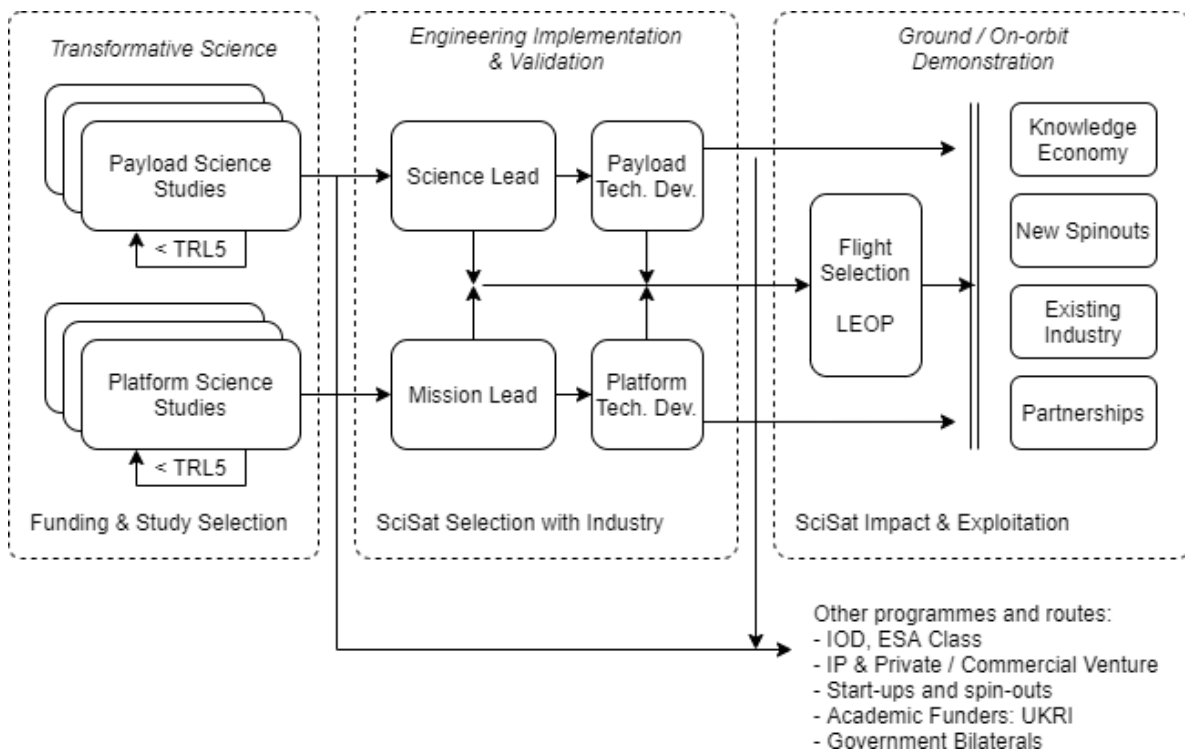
Transformative Science

Payload Science Studies

< TRL5

Platform Science Studies

< TRL5

Funding & Study Selection

Engineering Implementation & Validation

Science Lead

Payload Tech. Dev.

Mission Lead

Platform Tech. Dev.

SciSat Selection with Industry

Ground / On-orbit Demonstration

Flight Selection

LEOP

Knowledge Economy

New Spinouts

Existing Industry

Partnerships

SciSat Impact & Exploitation

Other programmes and routes:
- IOD, ESA Class
- IP & Private / Commercial Venture
- Start-ups and spin-outs
- Academic Funders: UKRI
- Government Bilaterals